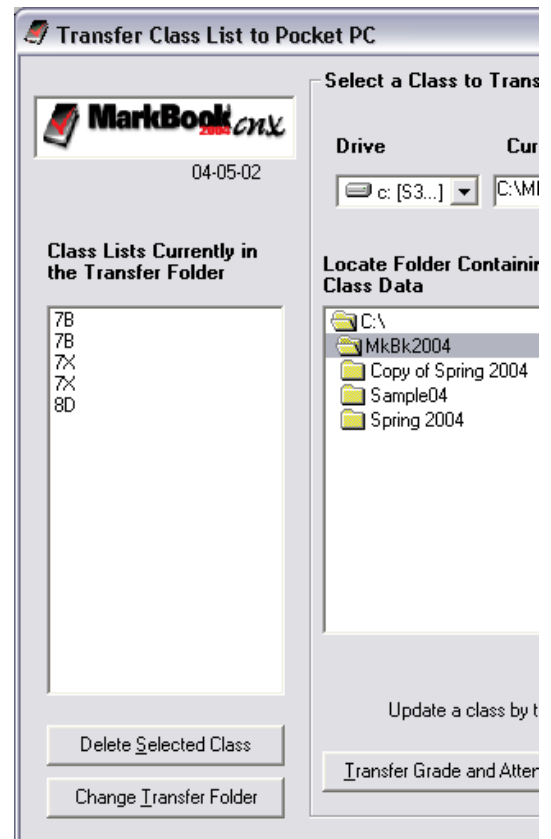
Transfer Class List to Pocket PC

MarkBook 2004 cnx

04-05-02

Class Lists Currently in the Transfer Folder

7B
7B
7X
7X
8D

Delete Selected Class

Change Transfer Folder

Select a Class to Trans

Drive

Cur

c: [S3...]

C:\MI

Locate Folder Containin Class Data

C:\
MkBk2004
Copy of Spring 2004
Sample04
Spring 2004

Update a class by t

Transfer Grade and Atter